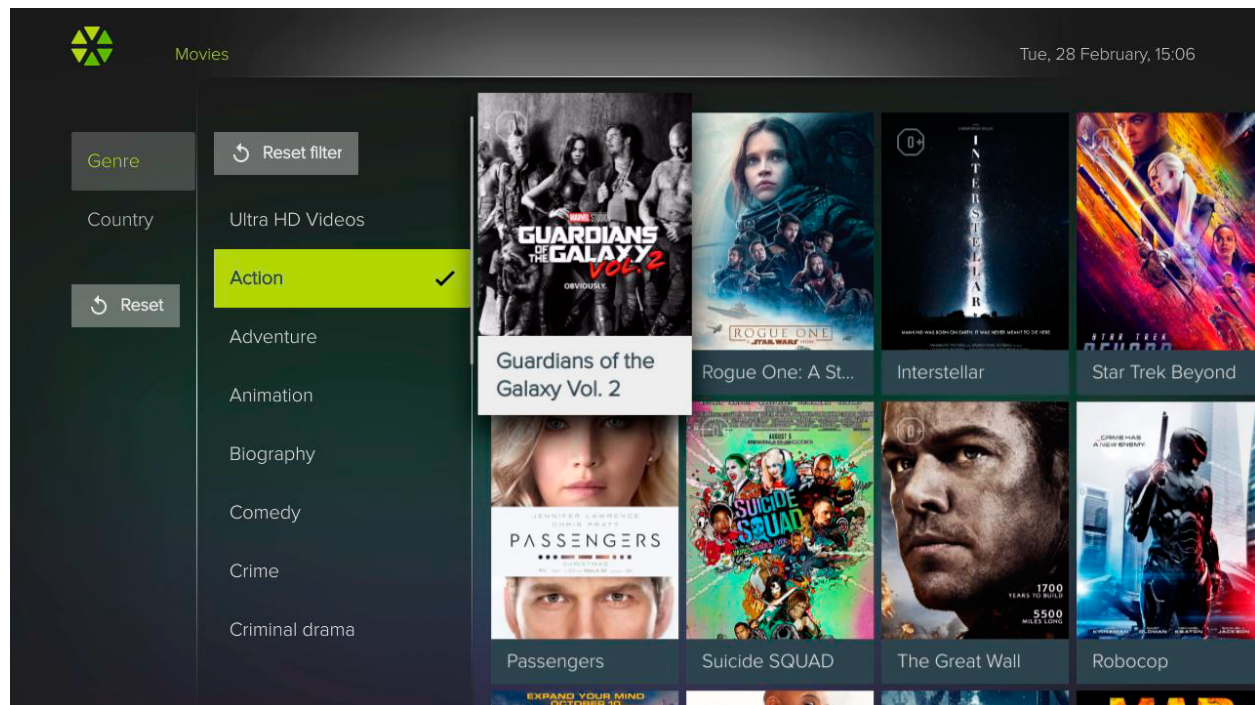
Movies

Tue, 28 February, 15:06

Genre

Country

Reset

Reset filter

Ultra HD Videos

Action ✓

Adventure

Animation

Biography

Comedy

Crime

Criminal drama

GUARDIANS OF THE GALAXY VOL. 2

OBVIOUSLY.

Guardians of the Galaxy Vol. 2

ROGUE ONE

STAR WARS

Rogue One: A St...

0+

INTERSTELLAR

Interstellar

STAR TREK

Star Trek Beyond

JENNIFER LAWRENCE

CHRIS PRATT

PASSENGERS

Passengers

SUICIDE SQUAD

Suicide SQUAD

0+

1700 YEARS TO BUILD

5500 MILES LONG

The Great Wall

CRIME HAS A NEW ENEMY

Robocop

EXPAND YOUR MIND OCTOBER 10